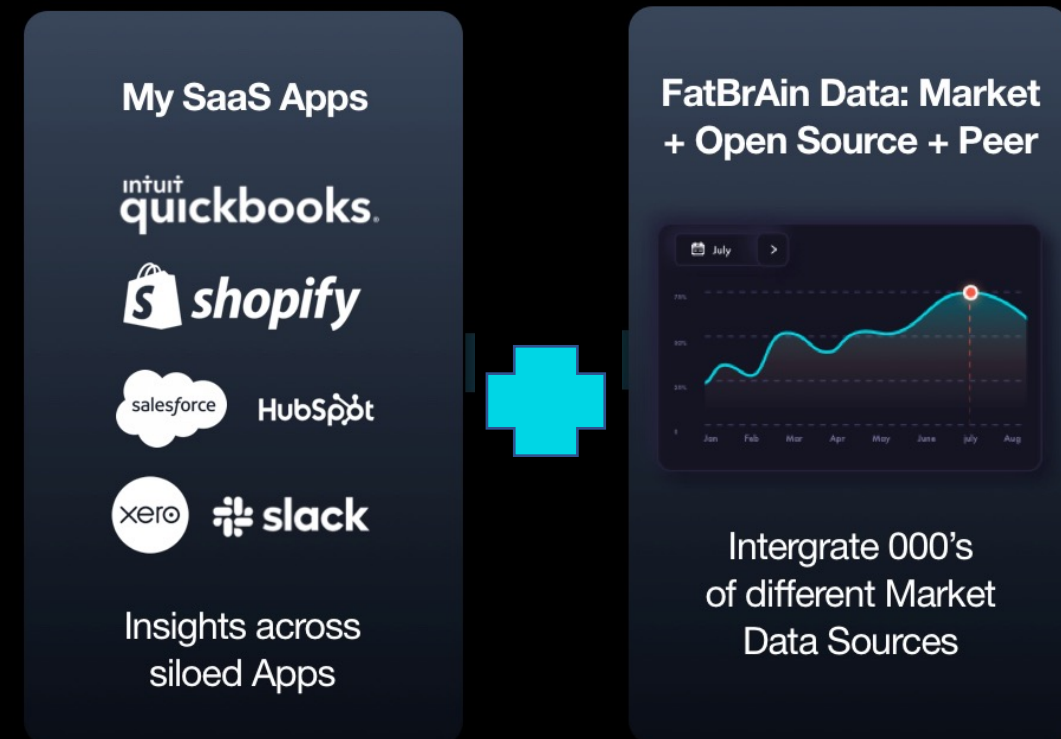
My SaaS Apps

intuit quickbooks.

shopify

salesforce

HubSpot

xero

slack

Insights across siloed Apps

FatBrAin Data: Market + Open Source + Peer

July

>

75%

50%

25%

0

Jan Feb Mar Apr May June July Aug

Intergrate 000's of different Market Data Sources